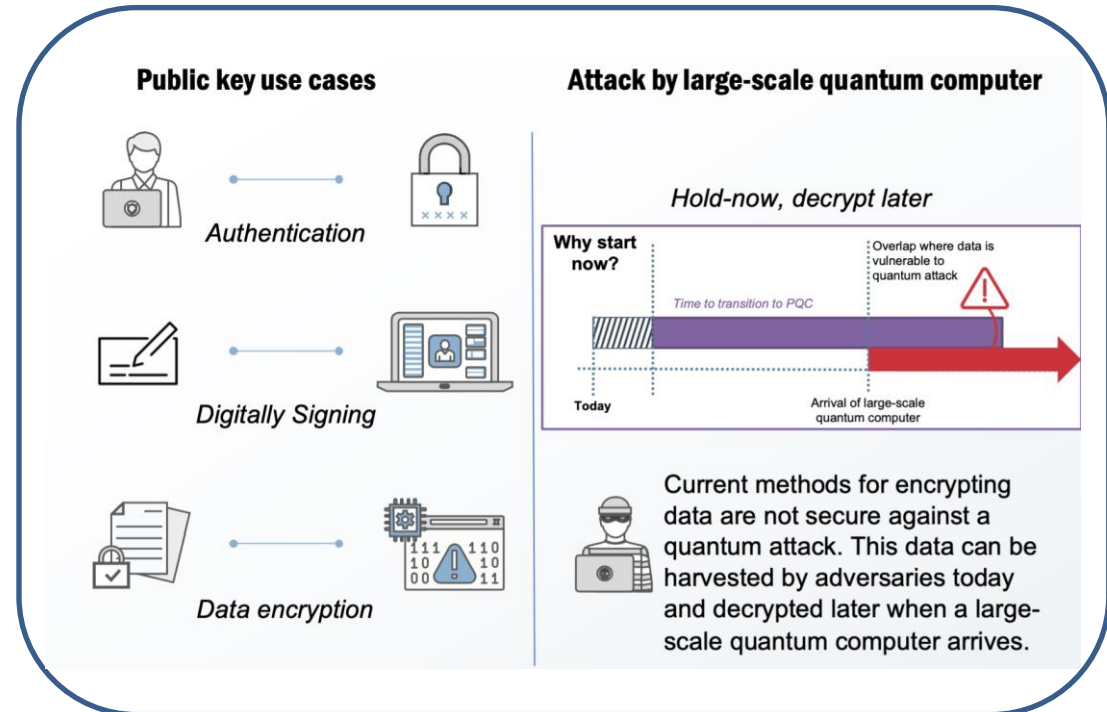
Public key use cases

Authentication

Digitally Signing

Data encryption

111 110
10 10
00 11

Attack by large-scale quantum computer

Hold-now, decrypt later

Why start now?

Overlap where data is vulnerable to quantum attack

Time to transition to PQC

Today

Arrival of large-scale quantum computer

Current methods for encrypting data are not secure against a quantum attack. This data can be harvested by adversaries today and decrypted later when a large-scale quantum computer arrives.